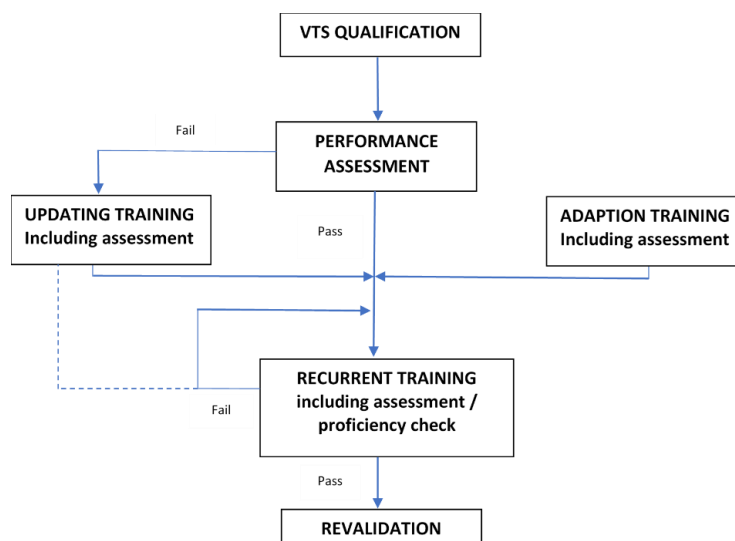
VTS QUALIFICATION

Fail

PERFORMANCE ASSESSMENT

UPDATING TRAINING Including assessment

Pass

ADAPTION TRAINING Including assessment

RECURRENT TRAINING including assessment / proficiency check

Fail

Pass

REVALIDATION